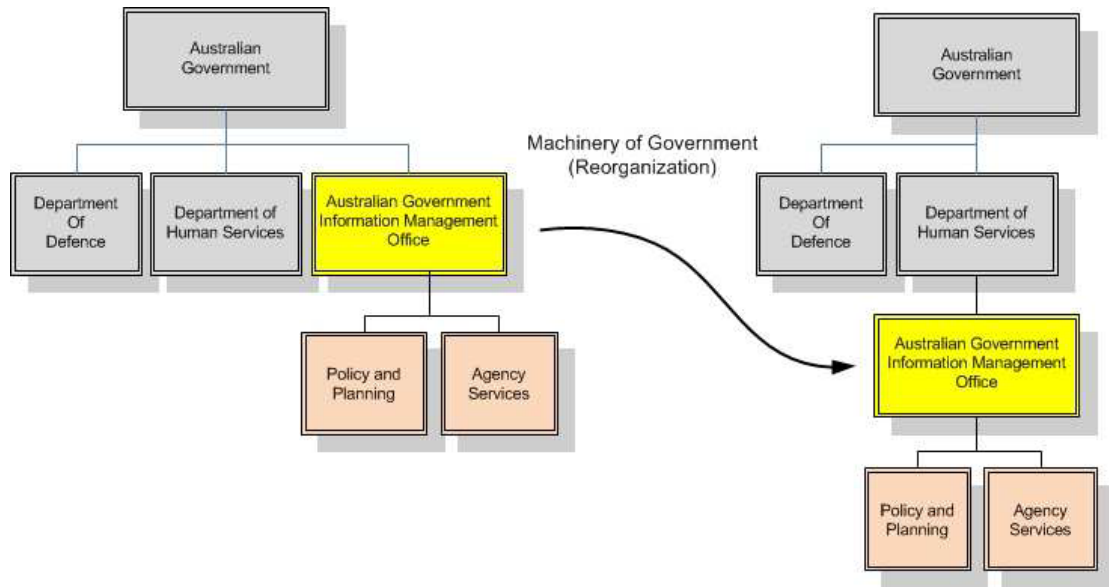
Australian Government

Department Of Defence

Department of Human Services

Australian Government Information Management Office

Policy and Planning

Agency Services

Machinery of Government (Reorganization)

Australian Government

Department Of Defence

Department of Human Services

Australian Government Information Management Office

Policy and Planning

Agency Services